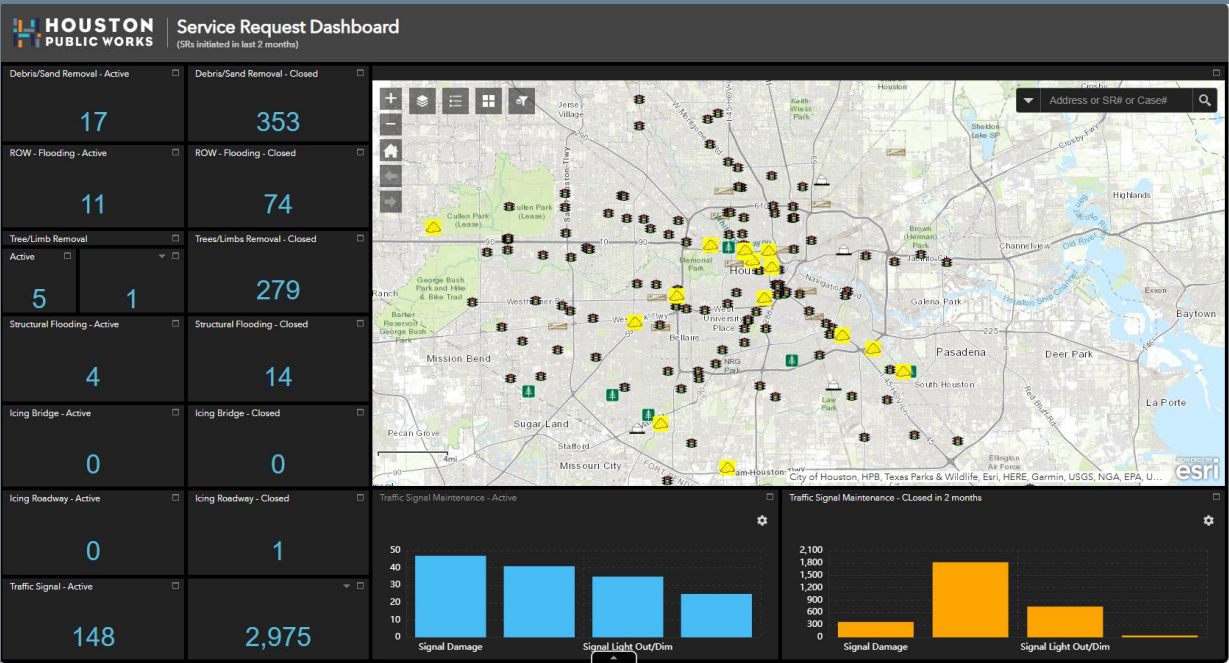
HOUSTON PUBLIC WORKS

Service Request Dashboard
(SRs initiated in last 2 months)

Debris/Sand Removal - Active
17

Debris/Sand Removal - Closed
353

ROW - Flooding - Active
11

ROW - Flooding - Closed
74

Tree/Limb Removal
Active
5
1

Trees/Limbs Removal - Closed
279

Structural Flooding - Active
4

Structural Flooding - Closed
14

Icing Bridge - Active
0

Icing Bridge - Closed
0

Icing Roadway - Active
0

Icing Roadway - Closed
1

Traffic Signal - Active
148

2,975

Address or SR# or Case#

Jersey Village
Houston
Keith-Weiss Park
Sheldon Lake SP
Highlands
Cullen Park (Lease)
Brown (Herman) Park
Channelview
Memorial Park
Houston
Jacinto City
George Bush Park & Hike & Bike Trail
Rancho
Barker Reservoir George Bush Park
Galena Park
Houston Ship Channel
West University Place
Bellaire
Mission Bend
NRG Park
Pasadena
Deer Park
Baytown
Exxon
South Houston
Lake Park
La Porte
Sugar Land
Stafford
Pecan Grove
Missouri City
Ellington Air Force
4mi
City of Houston, HPB, Texas Parks & Wildlife, Esri, HERE, Garmin, USGS, NGA, EPA, U...
esri

Traffic Signal Maintenance - Active
50
40
30
20
10
0
Signal Damage
Signal Light Out/Dim

Traffic Signal Maintenance - CLosed in 2 months
2,100
1,800
1,500
1,200
900
600
300
0
Signal Damage
Signal Light Out/Dim